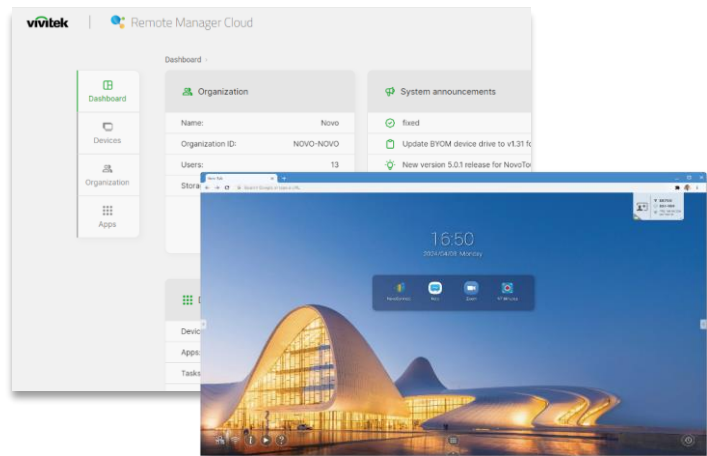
vivitek | Remote Manager Cloud

Dashboard ›

Dashboard

Devices

Organization

Apps

Organization

Name: Novo

Organization ID: NOVO-NOVO

Users: 13

Stora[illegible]

System announcements

fixed

Update BYOM device drive to v1.31 f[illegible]

New version 5.0.1 release for NovoTo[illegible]

D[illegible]

Devic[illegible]

Apps:

Tasks

New Tab

Search Google or type a URL

16:50

2024/04/08 Monday

NovoConnect

Novo

Zoom

NT Whiteboard

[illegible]